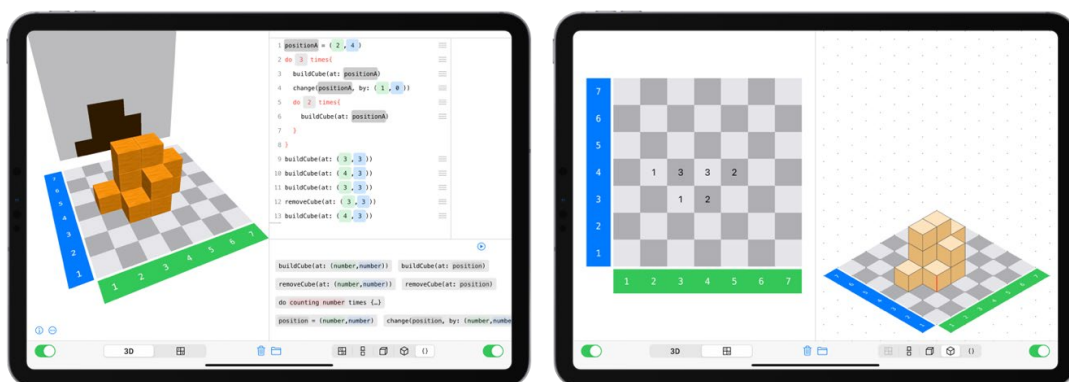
1 positionA = (2, 4)
2 do 3 times{
3 buildCube(at: positionA)
4 change(positionA, by: (1, 0))
5 do 2 times{
6 buildCube(at: positionA)
7 }
8 }
9 buildCube(at: (3, 3))
10 buildCube(at: (4, 3))
11 buildCube(at: (3, 3))
12 removeCube(at: (3, 3))
13 buildCube(at: (4, 3))

buildCube(at: (number,number)) buildCube(at: position)
removeCube(at: (number,number)) removeCube(at: position)
do counting number times {…}
position = (number,number) change(position, by: (number,numbe

1 2 3 4 5 6 7
1 2 3 4 5 6 7

3D

7
6
5
4 1 3 3 2
3 1 2
2
1
1 2 3 4 5 6 7

3D